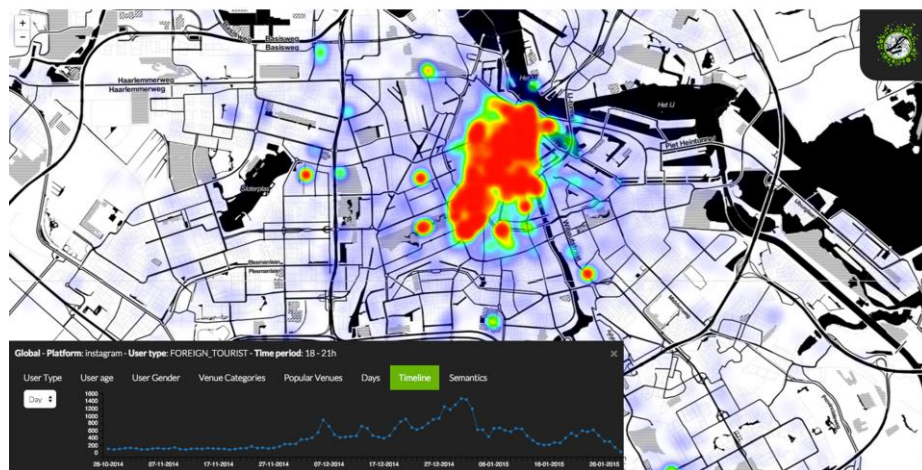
+
−
Basisweg
Basisweg
Haarlemmerweg
Haarlemmerweg
Het IJ
Piet Heintunnel
Sloterplas
Bosmanlaan
Plesmanlaan

Global - Platform: instagram - User type: FOREIGN_TOURIST - Time period: 18 - 21h
×
User Type User age User Gender Venue Categories Popular Venues Days Timeline Semantics
Day
1600
1400
1200
1000
800
600
400
200
0
28-10-2014 07-11-2014 17-11-2014 27-11-2014 07-12-2014 17-12-2014 27-12-2014 06-01-2015 16-01-2015 26-01-2015